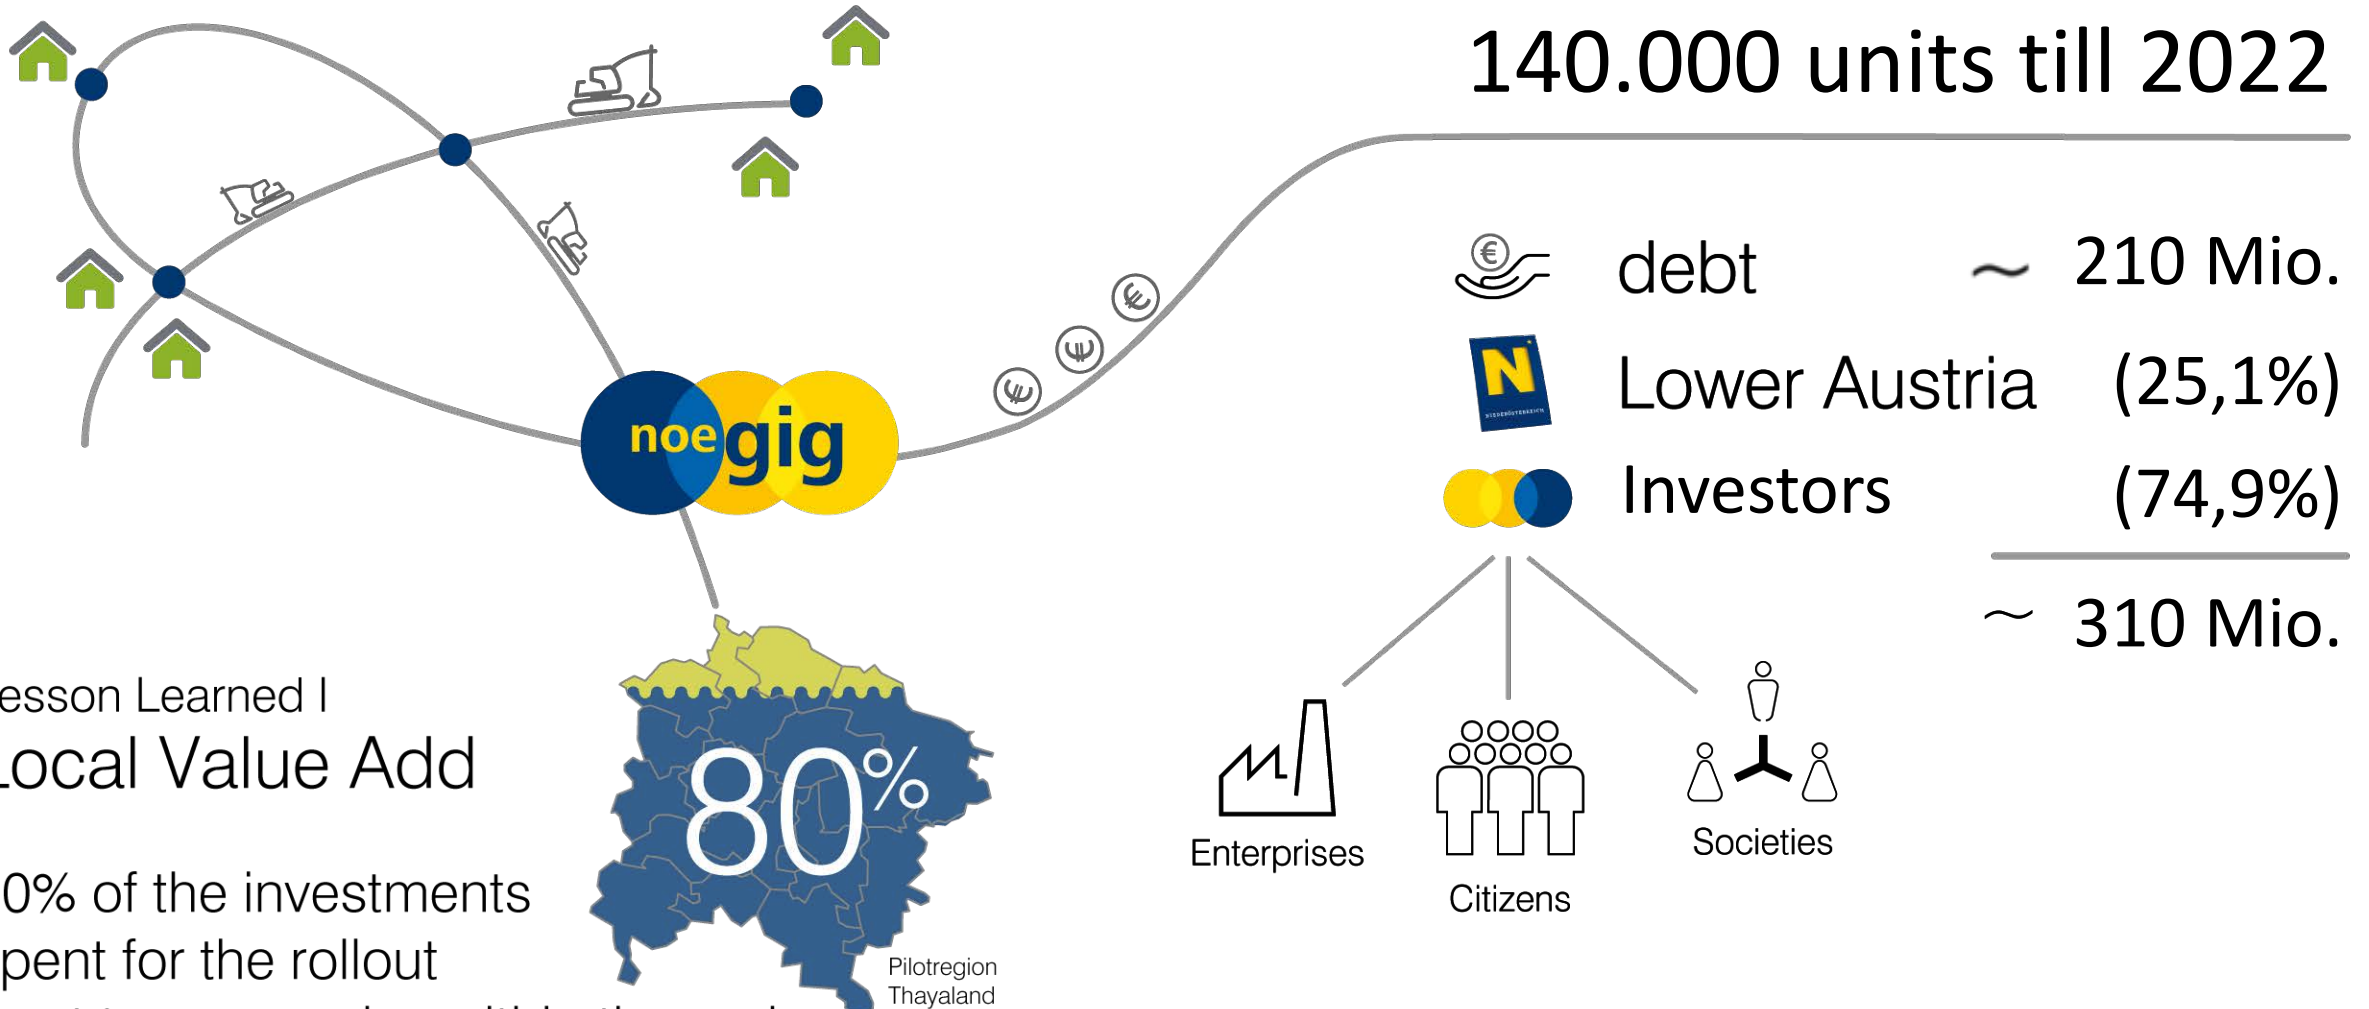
140.000 units till 2022

noegig

debt ~ 210 Mio.

Lower Austria (25,1%)

Investors (74,9%)

~ 310 Mio.

Enterprises

Citizens

Societies

esson Learned I

ocal Value Add

0% of the investments pent for the rollout

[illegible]

80%

Pilotregion Thayaland